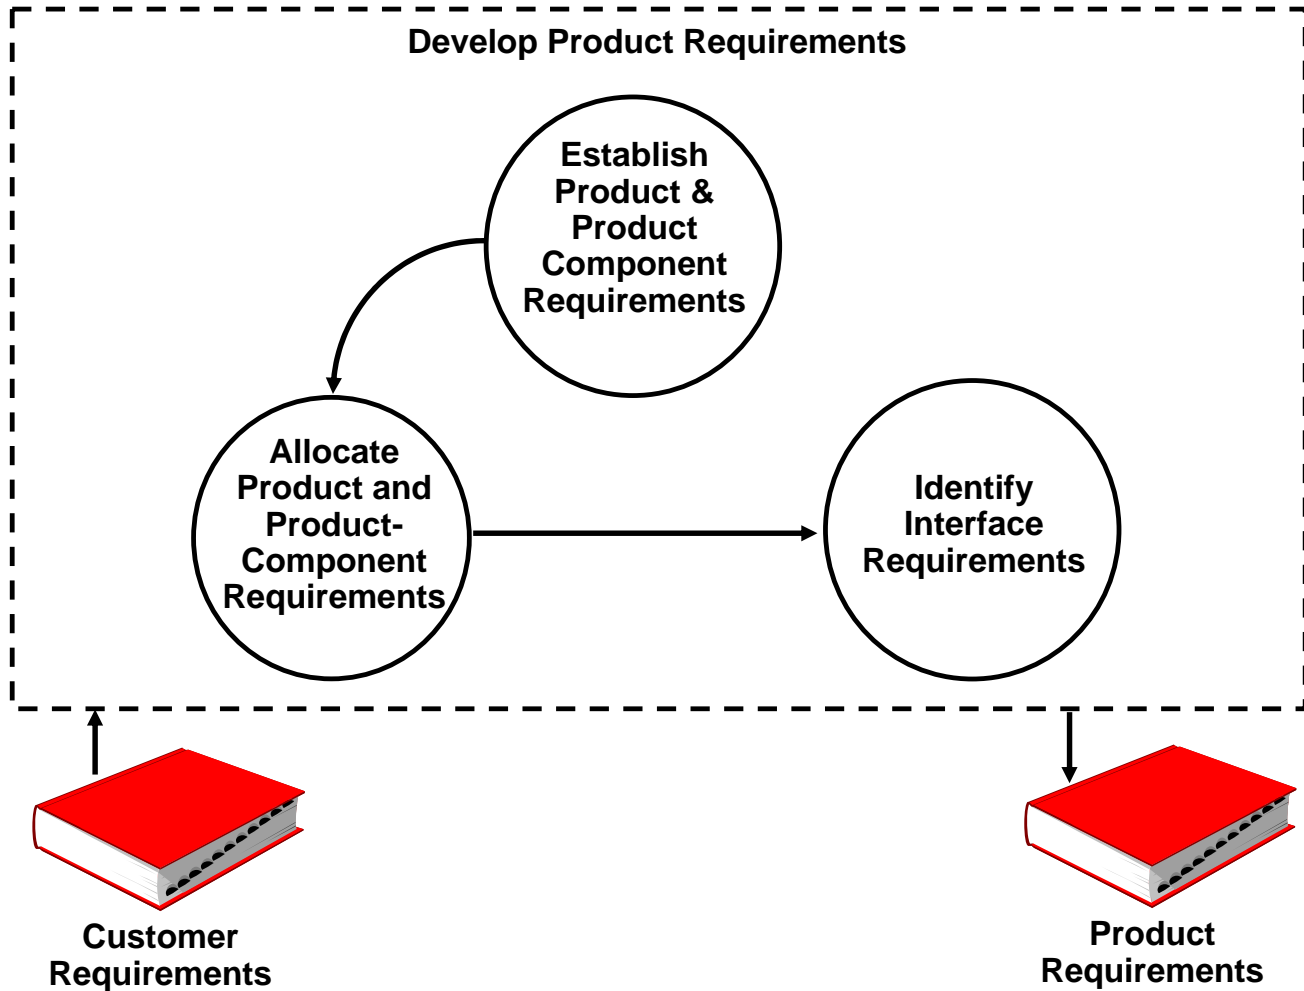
Develop Product Requirements

Establish Product & Product Component Requirements

Allocate Product and Product-Component Requirements

Identify Interface Requirements

Customer Requirements

Product Requirements